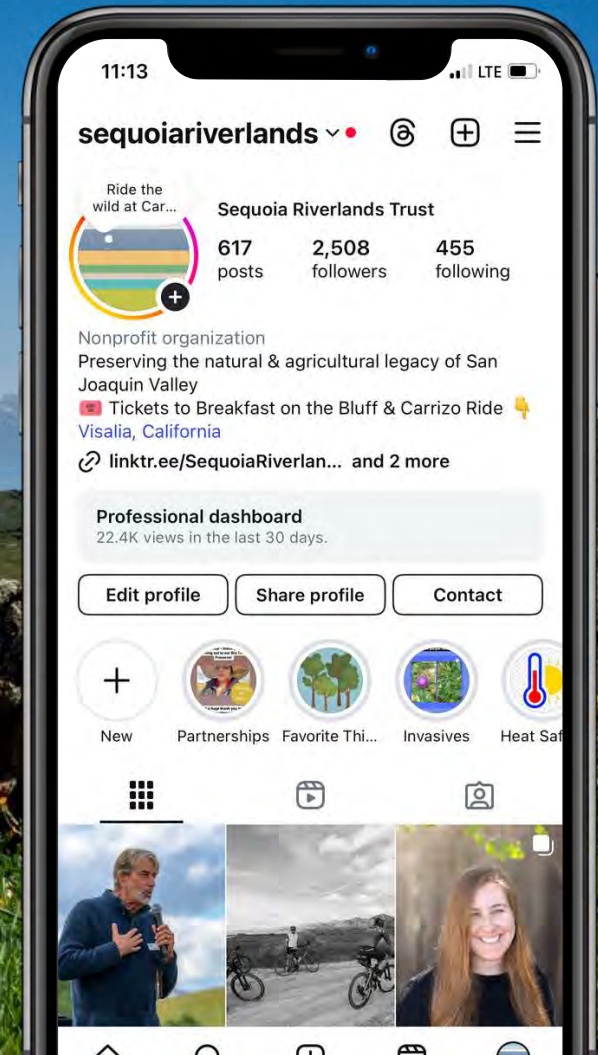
11:13

LTE

sequoiariverlands

Ride the wild at Car...

Sequoia Riverlands Trust

617 posts

2,508 followers

455 following

Nonprofit organization

Preserving the natural & agricultural legacy of San Joaquin Valley

🎟️ Tickets to Breakfast on the Bluff & Carrizo Ride 👇

Visalia, California

linktr.ee/SequoiaRiverlan... and 2 more

Professional dashboard

22.4K views in the last 30 days.

Edit profile

Share profile

Contact

New

Partnerships

Favorite Thi...

Invasives

Heat Saf